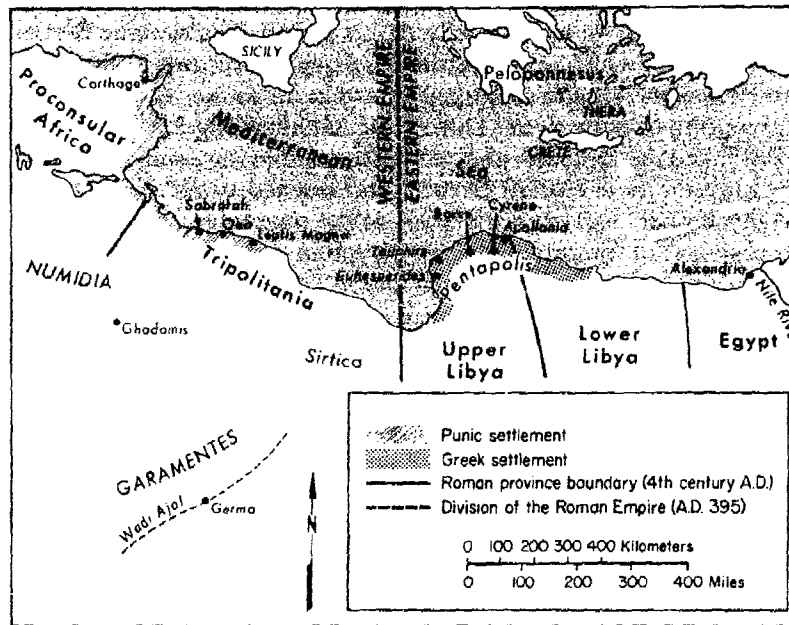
SICILY
Carthage
Proconsular Africa
Peloponnesus
THERA
CRETE
Mediterranean
Sea
WESTERN EMPIRE
EASTERN EMPIRE
Sabratah
Oea
Leptis Magna
Barce
Cyrene
Apollonia
Taucheira
Euhesperides
NUMIDIA
Tripolitania
Pentapolis
Alexandria
Nile River
Ghadamis
Sirtica
Upper Libya
Lower Libya
Egypt
GARAMENTES
Wadi Ajal
Germa
N
Punic settlement
Greek settlement
Roman province boundary (4th century A.D.)
Division of the Roman Empire (A.D. 395)
0 100 200 300 400 Kilometers
0 100 200 300 400 Miles